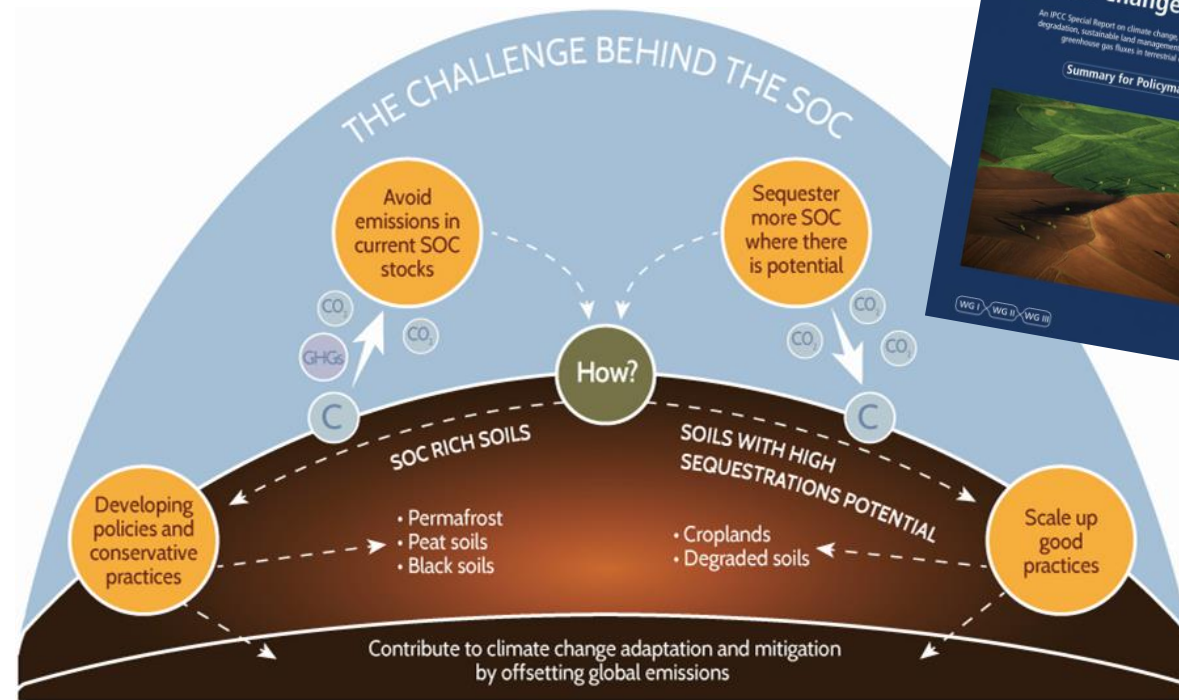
THE CHALLENGE BEHIND THE SOC

Avoid emissions in current SOC stocks

Sequester more SOC where there is potential

$CO_2$

$CO_2$

GHGs

C

How?

$CO_2$

$CO_2$

$CO_2$

C

SOC RICH SOILS

SOILS WITH HIGH SEQUESTRATIONS POTENTIAL

Developing policies and conservative practices

• Permafrost
• Peat soils
• Black soils

• Croplands
• Degraded soils

Scale up good practices

Contribute to climate change adaptation and mitigation by offsetting global emissions

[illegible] change

An IPCC Special Report on climate change, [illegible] degradation, sustainable land management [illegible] greenhouse gas fluxes in terrestrial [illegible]

Summary for Policyma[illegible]

WG I WG II WG III